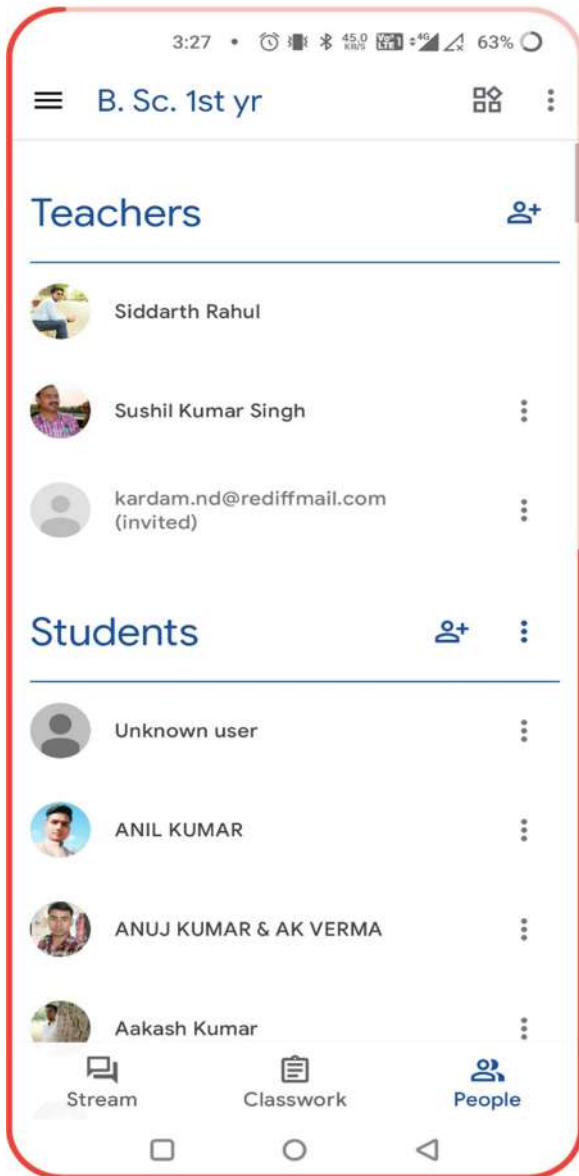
3:27 • 45.0 KB/S 4G 63%

B. Sc. 1st yr

Teachers

Siddarth Rahul

Sushil Kumar Singh

kardam.nd@rediffmail.com (invited)

Students

Unknown user

ANIL KUMAR

ANUJ KUMAR & AK VERMA

Aakash Kumar

Stream Classwork People